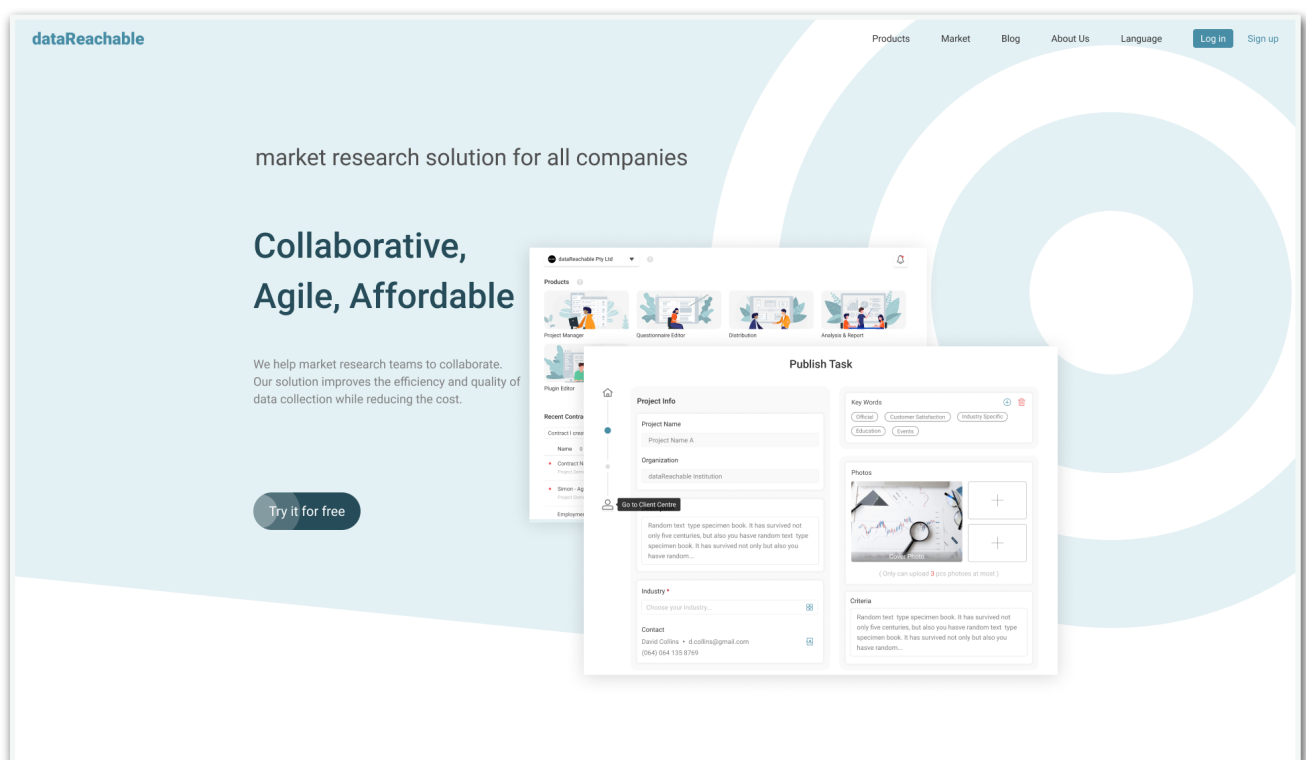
dataReachable

Products Market Blog About Us Language Log in Sign up

market research solution for all companies

Collaborative, Agile, Affordable

We help market research teams to collaborate. Our solution improves the efficiency and quality of data collection while reducing the cost.

Try it for free

dataReachable Pty Ltd

Products

Project Manager Questionnaire Editor Distribution Analysis & Report

Plugin Editor

Recent Contra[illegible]

Contract I cre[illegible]

Name

Contract N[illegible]

Simon - Ag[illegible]

Employme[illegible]

Publish Task

Project Info

Project Name

Project Name A

Organization

dataReachable Institution

Go to Client Centre

Random text type specimen book. It has survived not only five centuries, but also you hasve random text type specimen book. It has survived not only but also you hasve random...

Industry *

Choose your industry...

Contact

David Collins • d.collins@gmail.com

(064) 064 135 8769

Key Words

Official Customer Satisfaction Industry Specific Education Events

Photos

Cover Photo

( Only can upload 3 pcs photos at most )

Criteria

Random text type specimen book. It has survived not only five centuries, but also you hasve random text type specimen book. It has survived not only but also you hasve random...